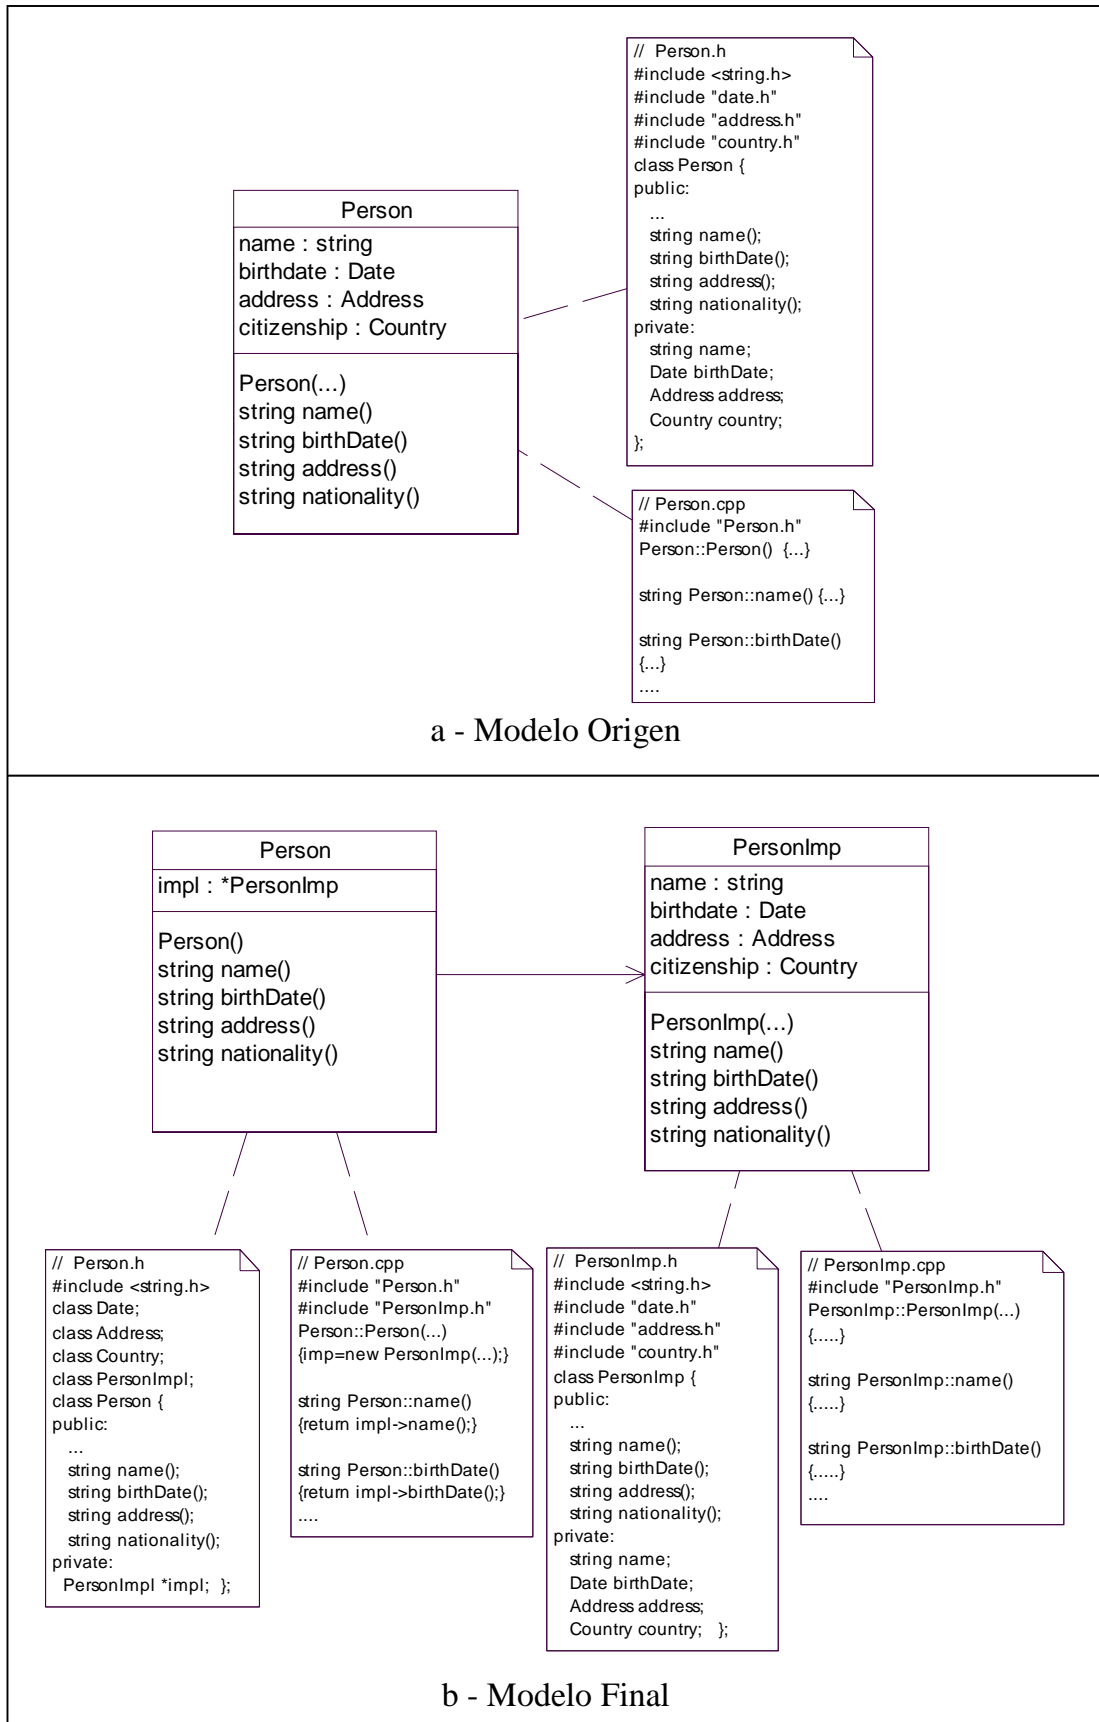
Person
name : string
birthdate : Date
address : Address
citizenship : Country

Person(...)
string name()
string birthDate()
string address()
string nationality()

// Person.h
#include <string.h>
#include "date.h"
#include "address.h"
#include "country.h"
class Person {
public:
...
string name();
string birthDate();
string address();
string nationality();
private:
string name;
Date birthDate;
Address address;
Country country;
};

// Person.cpp
#include "Person.h"
Person::Person() {...}

string Person::name() {...}

string Person::birthDate()
{...}
....

a - Modelo Origen

Person
impl : *PersonImp

Person()
string name()
string birthDate()
string address()
string nationality()

PersonImp
name : string
birthdate : Date
address : Address
citizenship : Country

PersonImp(...)
string name()
string birthDate()
string address()
string nationality()

// Person.h
#include <string.h>
class Date;
class Address;
class Country;
class PersonImpl;
class Person {
public:
...
string name();
string birthDate();
string address();
string nationality();
private:
PersonImpl *impl; };

// Person.cpp
#include "Person.h"
#include "PersonImp.h"
Person::Person(...)
{imp=new PersonImp(...);}

string Person::name()
{return impl->name();}

string Person::birthDate()
{return impl->birthDate();}
....

// PersonImp.h
#include <string.h>
#include "date.h"
#include "address.h"
#include "country.h"
class PersonImp {
public:
...
string name();
string birthDate();
string address();
string nationality();
private:
string name;
Date birthDate;
Address address;
Country country; };

// PersonImp.cpp
#include "PersonImp.h"
PersonImp::PersonImp(...)
{.....}

string PersonImp::name()
{.....}

string PersonImp::birthDate()
{.....}
....

b - Modelo Final